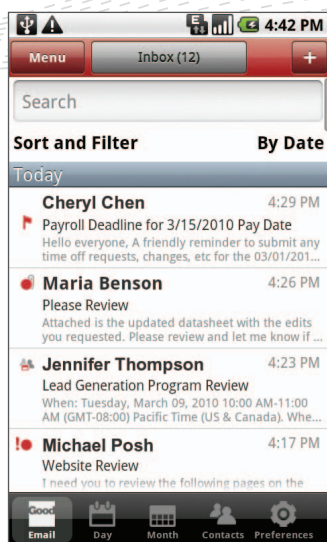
4:42 PM

Menu

Inbox (12)

+

Search

Sort and Filter

By Date

Today

Cheryl Chen

4:29 PM

Payroll Deadline for 3/15/2010 Pay Date

Hello everyone, A friendly reminder to submit any time off requests, changes, etc for the 03/01/201...

Maria Benson

4:26 PM

Please Review

Attached is the updated datasheet with the edits you requested. Please review and let me know if ...

Jennifer Thompson

4:23 PM

Lead Generation Program Review

When: Tuesday, March 09, 2010 10:00 AM-11:00 AM (GMT-08:00) Pacific Time (US & Canada). Whe...

Michael Posh

4:17 PM

Website Review

I need you to review the following pages on the

Good

Email

Day

Month

Contacts

Preferences